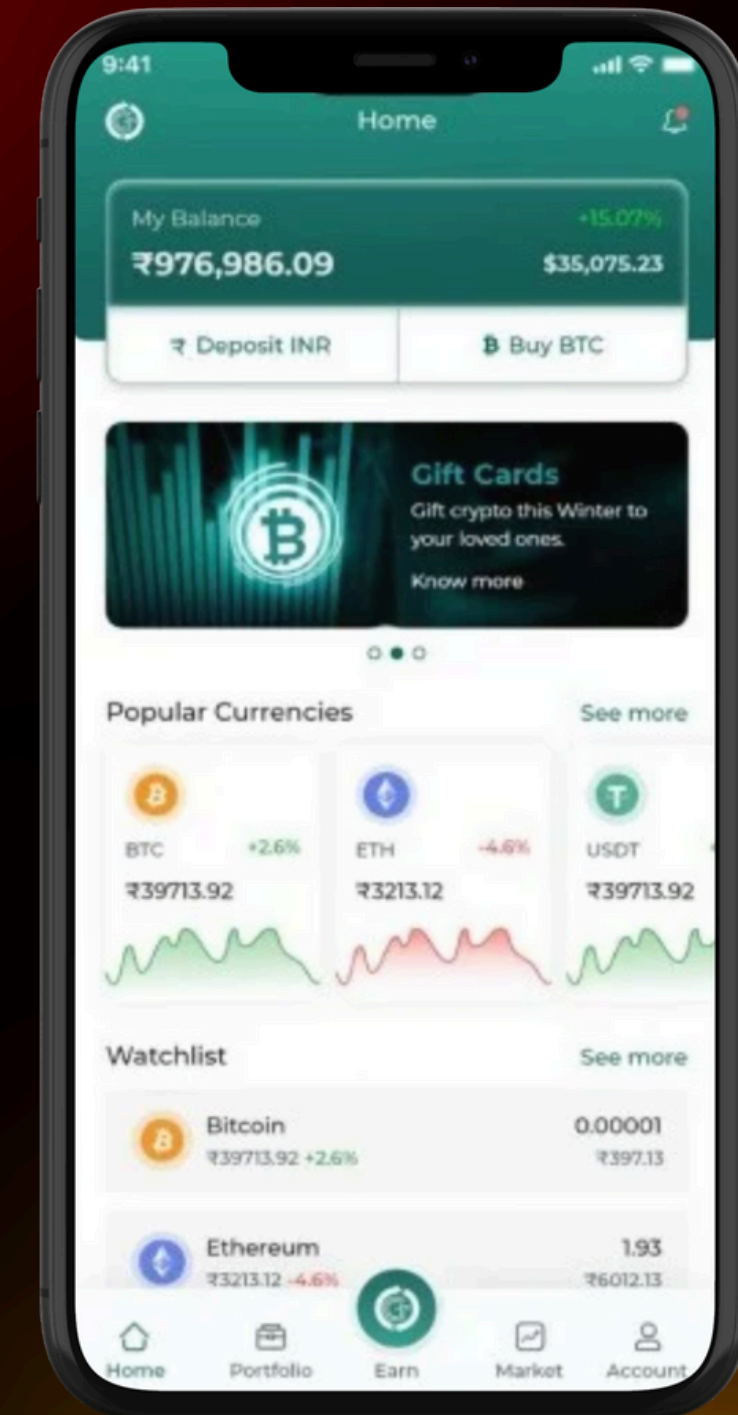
9:41

Home

My Balance +15.07%
₹976,986.09 $35,075.23

₹ Deposit INR
₿ Buy BTC

Gift Cards
Gift crypto this Winter to your loved ones.
Know more

Popular Currencies
See more

BTC +2.6%
₹39713.92

ETH -4.6%
₹3213.12

USDT
₹39713.92

Watchlist
See more

Bitcoin
₹39713.92 +2.6%
0.00001
₹397.13

Ethereum
₹3213.12 -4.6%
1.93
₹6012.13

Home
Portfolio
Earn
Market
Account